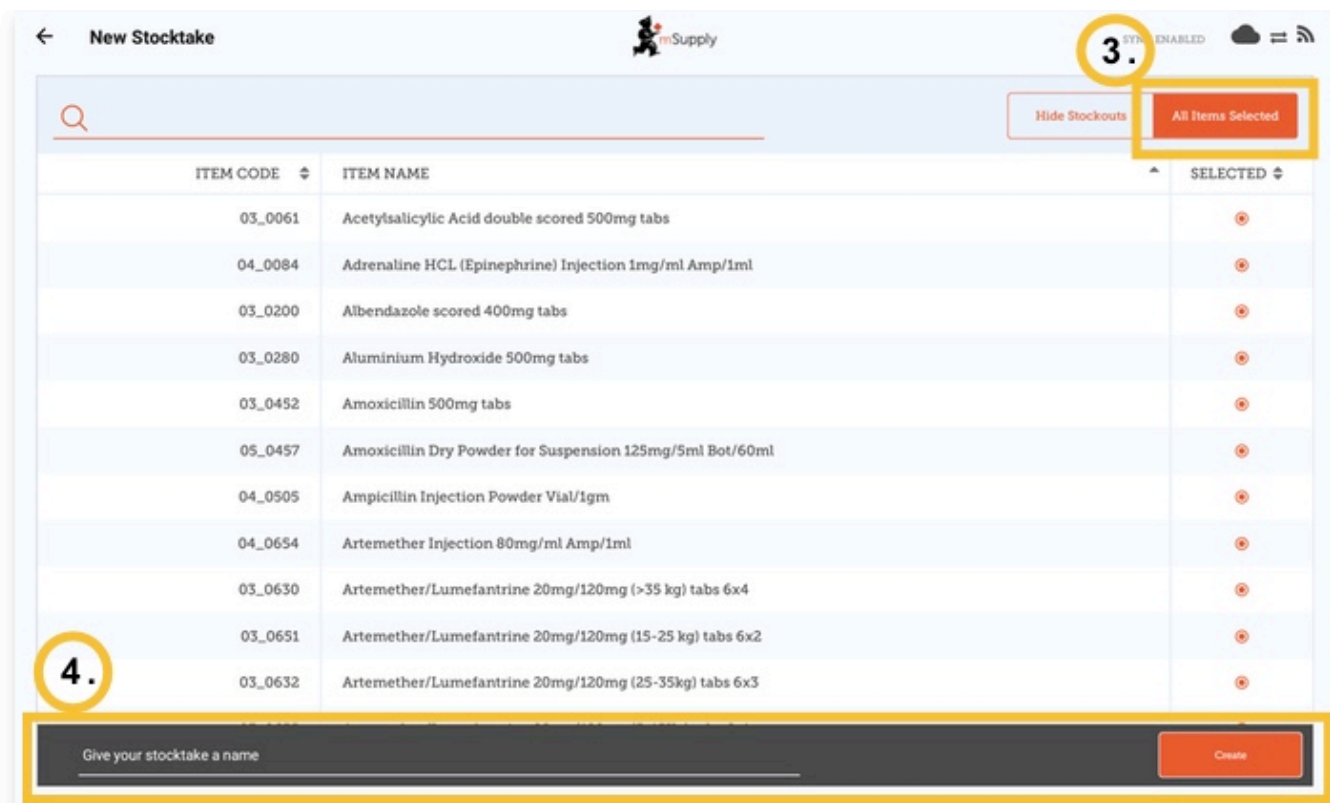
← New Stocktake

mSupply

3.

SYN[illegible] ENABLED

Hide Stockouts

All Items Selected

| ITEM CODE | ITEM NAME | SELECTED |
|---|---|---|
| 03_0061 | Acetylsalicylic Acid double scored 500mg tabs | |
| 04_0084 | Adrenaline HCL (Epinephrine) Injection 1mg/ml Amp/1ml | |
| 03_0200 | Albendazole scored 400mg tabs | |
| 03_0280 | Aluminium Hydroxide 500mg tabs | |
| 03_0452 | Amoxicillin 500mg tabs | |
| 05_0457 | Amoxicillin Dry Powder for Suspension 125mg/5ml Bot/60ml | |
| 04_0505 | Ampicillin Injection Powder Vial/1gm | |
| 04_0654 | Artemether Injection 80mg/ml Amp/1ml | |
| 03_0630 | Artemether/Lumefantrine 20mg/120mg (>35 kg) tabs 6x4 | |
| 03_0651 | Artemether/Lumefantrine 20mg/120mg (15-25 kg) tabs 6x2 | |
| 03_0632 | Artemether/Lumefantrine 20mg/120mg (25-35kg) tabs 6x3 | |

4.

Give your stocktake a name

Create